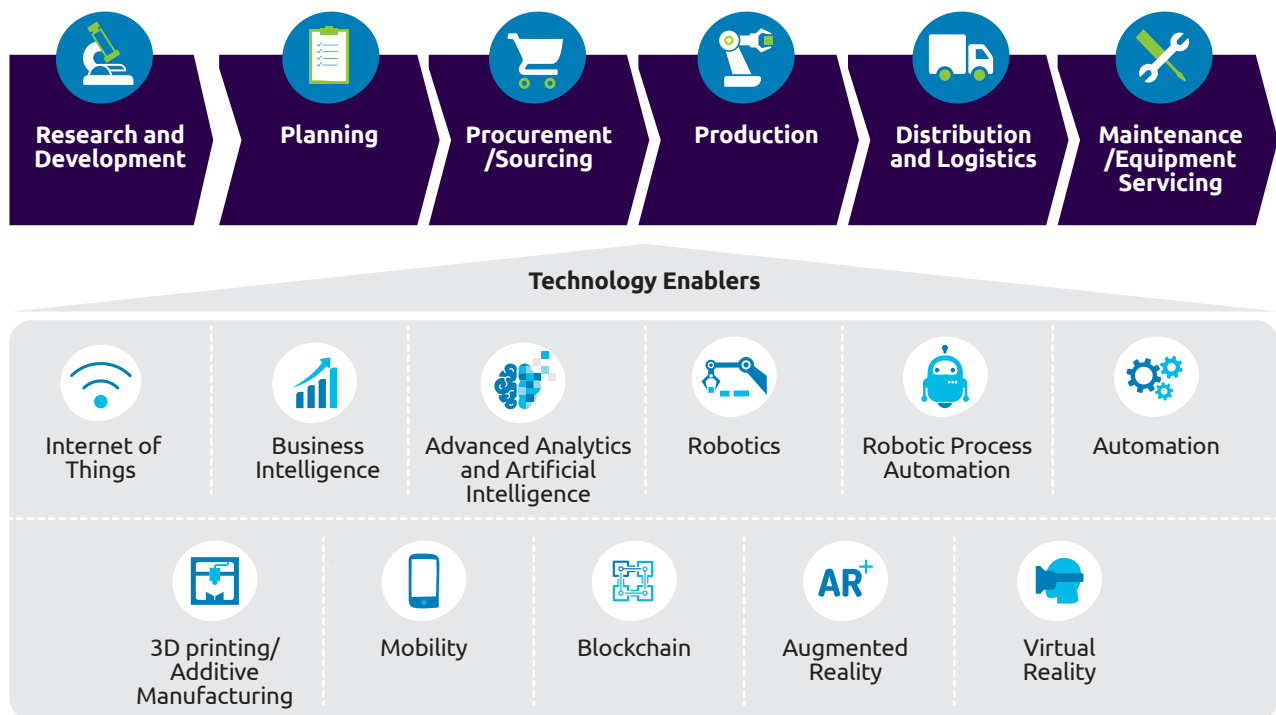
Research and Development

Planning

Procurement /Sourcing

Production

Distribution and Logistics

Maintenance /Equipment Servicing

Technology Enablers

Internet of Things

Business Intelligence

Advanced Analytics and Artificial Intelligence

Robotics

Robotic Process Automation

Automation

3D printing/ Additive Manufacturing

Mobility

Blockchain

AR+

Augmented Reality

Virtual Reality